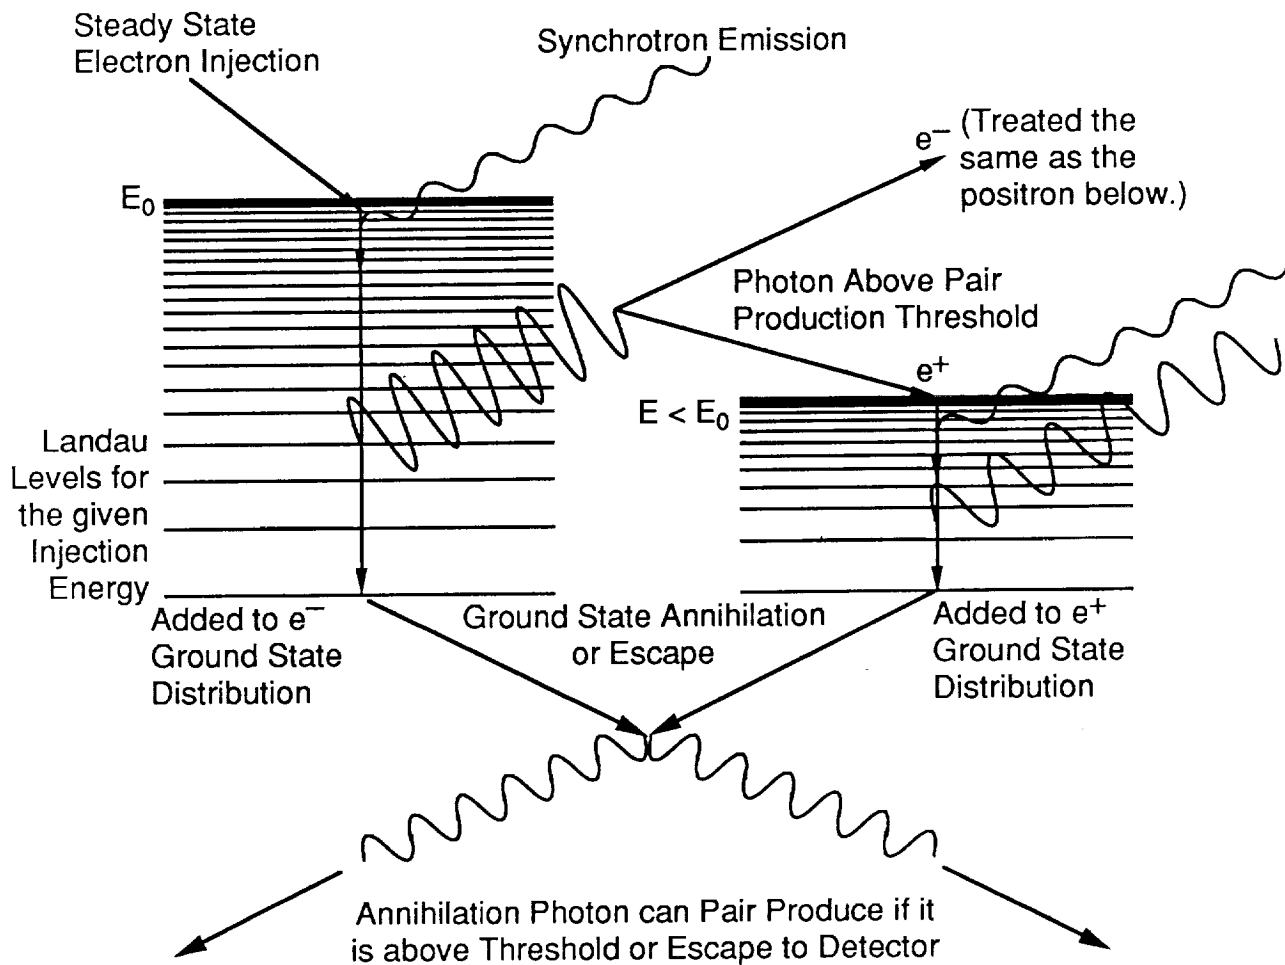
Steady State Electron Injection

Synchrotron Emission

$E_0$

$e^-$ (Treated the same as the positron below.)

Photon Above Pair Production Threshold

$e^+$

$E < E_0$

Landau Levels for the given Injection Energy

Added to $e^-$ Ground State Distribution

Ground State Annihilation or Escape

Added to $e^+$ Ground State Distribution

Annihilation Photon can Pair Produce if it is above Threshold or Escape to Detector